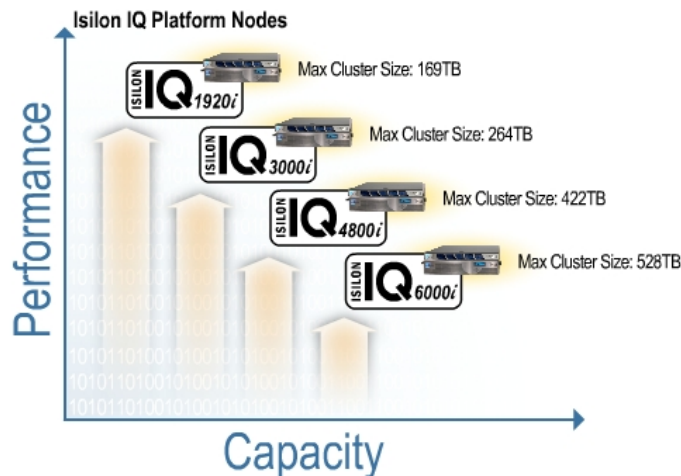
Isilon IQ Platform Nodes

Performance

ISILON IQ 1920i
Max Cluster Size: 169TB

ISILON IQ 3000i
Max Cluster Size: 264TB

ISILON IQ 4800i
Max Cluster Size: 422TB

ISILON IQ 6000i
Max Cluster Size: 528TB

Capacity